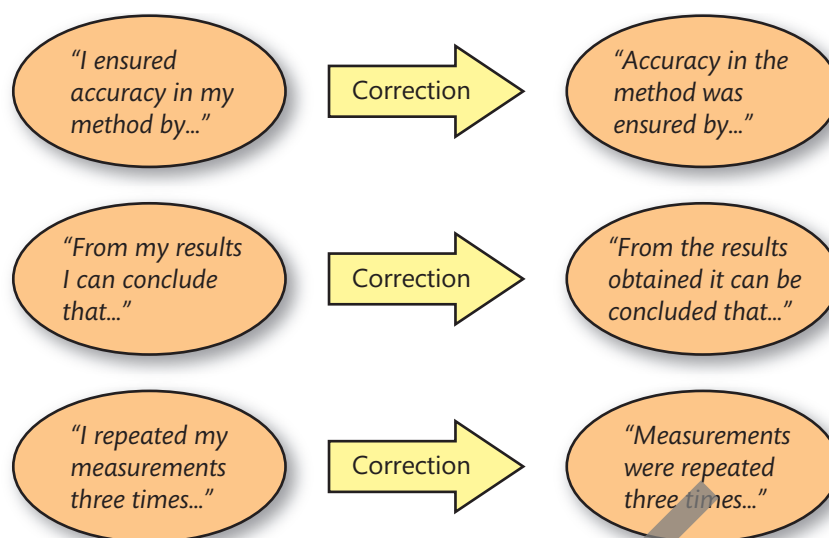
"I ensured accuracy in my method by..."

Correction

"Accuracy in the method was ensured by..."

"From my results I can conclude that..."

Correction

"From the results obtained it can be concluded that..."

"I repeated my measurements three times..."

Correction

"Measurements were repeated three times..."